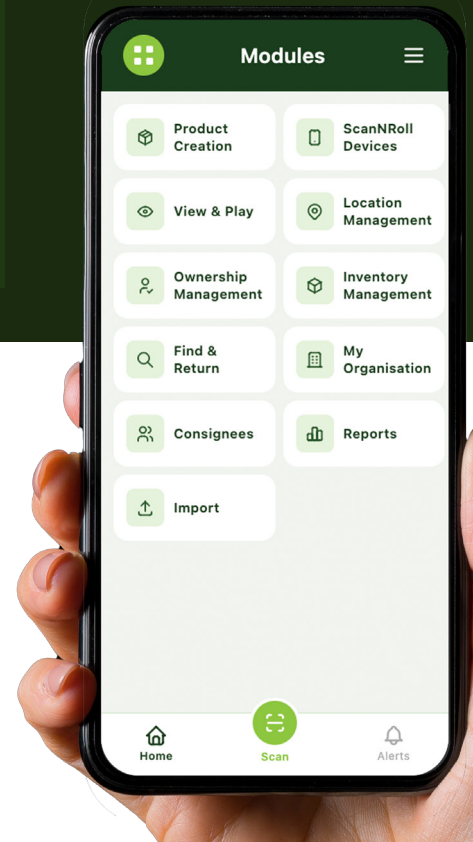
Modules

Product Creation

ScanNRoll Devices

View & Play

Location Management

Ownership Management

Inventory Management

Find & Return

My Organisation

Consignees

Reports

Import

Home

Scan

Alerts